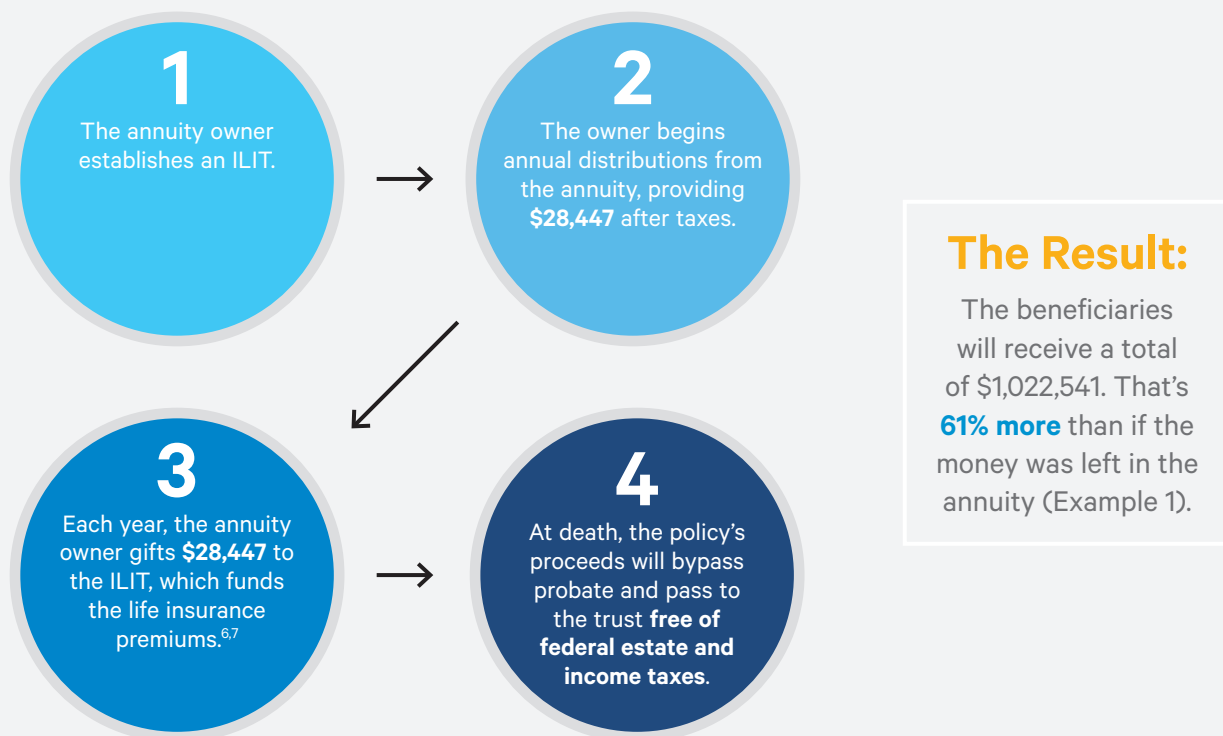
1
The annuity owner establishes an ILIT.

2
The owner begins annual distributions from the annuity, providing **$28,447** after taxes.

3
Each year, the annuity owner gifts **$28,447** to the ILIT, which funds the life insurance premiums.$^{6,7}$

4
At death, the policy's proceeds will bypass probate and pass to the trust **free of federal estate and income taxes**.

The Result:
The beneficiaries will receive a total of $1,022,541. That's **61% more** than if the money was left in the annuity (Example 1).